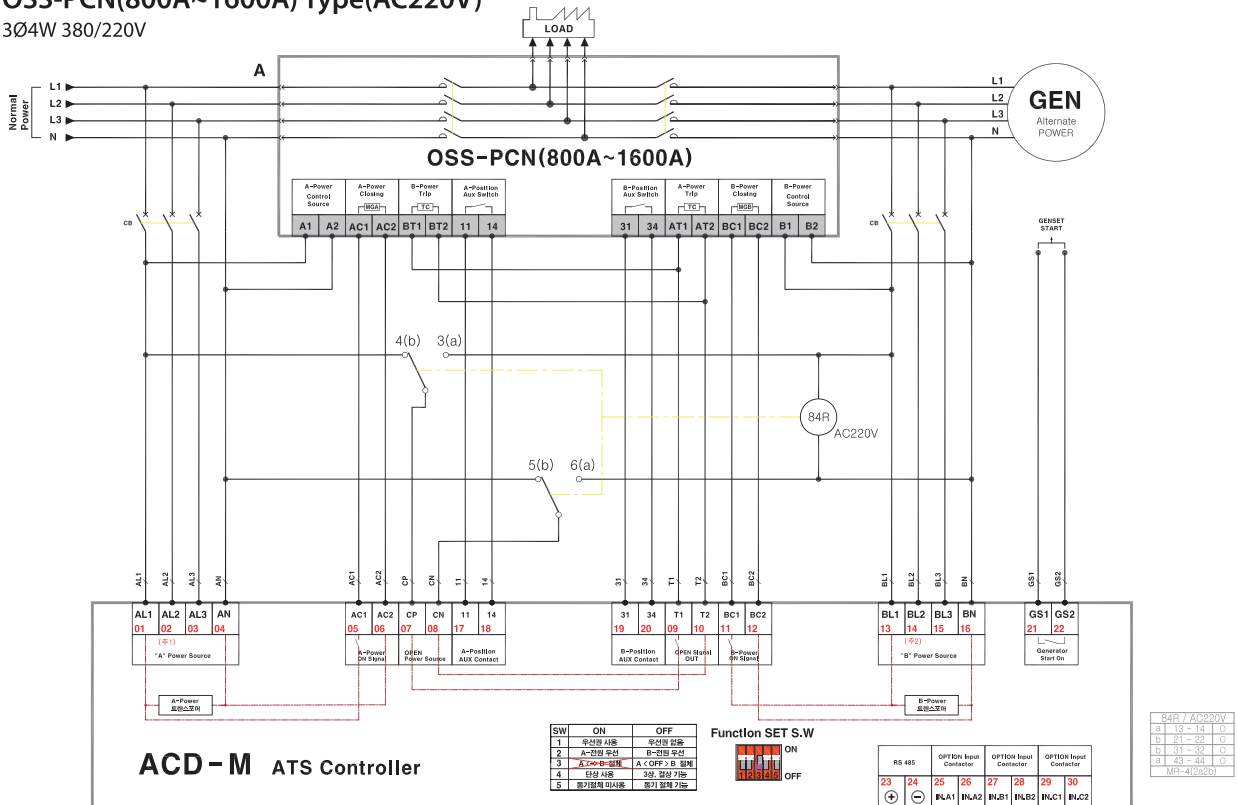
OSS-PCN(800A~1600A) Type(AC220V)
3Ø4W 380/220V

LOAD

A

Normal Power
L1
L2
L3
N

L1
L2
L3
N

GEN
Alternate POWER

OSS-PCN(800A~1600A)

A-Power Control Source
A-Power Closing
MGA
B-Power Trip
TC
A-Position Aux Switch

B-Position Aux Switch
A-Power Trip
TC
B-Power Closing
MGB
B-Power Control Source

| A1 | A2 | AC1 | AC2 | BT1 | BT2 | 11 | 14 |
|---|---|---|---|---|---|---|---|

| 31 | 34 | AT1 | AT2 | BC1 | BC2 | B1 | B2 |
|---|---|---|---|---|---|---|---|

CB
CB

GENSET START

4(b) 3(a)

84R
AC220V

5(b) 6(a)

AL1 AL2 AL3 AN
AC1 AC2 CP CN 11 14
31 34 T1 T2 BC1 BC2
BL1 BL2 BL3 BN
GS1 GS2

| AL1 | AL2 | AL3 | AN |
|---|---|---|---|
| 01 | 02 | 03 | 04 |

(주1)
"A" Power Source

| AC1 | AC2 | CP | CN | 11 | 14 |
|---|---|---|---|---|---|
| 05 | 06 | 07 | 08 | 17 | 18 |

A-Power ON Signal
OPEN Power Source
A-Position AUX Contact

| 31 | 34 | T1 | T2 | BC1 | BC2 |
|---|---|---|---|---|---|
| 19 | 20 | 09 | 10 | 11 | 12 |

B-Position AUX Contact
OPEN Signal OUT
B-Power ON Signal

| BL1 | BL2 | BL3 | BN |
|---|---|---|---|
| 13 | 14 | 15 | 16 |

(주2)
"B" Power Source

| GS1 | GS2 |
|---|---|
| 21 | 22 |

Generator Start On

A-Power 트랜스포머
B-Power 트랜스포머

| SW | ON | OFF |
|---|---|---|
| 1 | 우선원 사용 | 우선원 없음 |
| 2 | A-전원 우선 | B-전원 우선 |
| 3 | A ↔ B 절체 | A ＜ OFF ＞ B 절체 |
| 4 | 단상 사용 | 3상, 결상 기능 |
| 5 | 동기절체 미사용 | 동기절체 기능 |

Function SET S.W
ON
1 2 3 4 5
OFF

ACD-M ATS Controller

| RS 485 | | OPTION Input Contactor | | OPTION Input Contactor | | OPTION Input Contactor | |
|---|---|---|---|---|---|---|---|
| 23 | 24 | 25 | 26 | 27 | 28 | 29 | 30 |
| ⊕ | ⊖ | IN.A1 | IN.A2 | IN.B1 | IN.B2 | IN.C1 | IN.C2 |

| 84R / AC220V | | |
|---|---|---|
| a | 13 - 14 | O |
| b | 21 - 22 | O |
| b | 31 - 32 | O |
| a | 43 - 44 | O |
| MR-4(2a2b) | | |